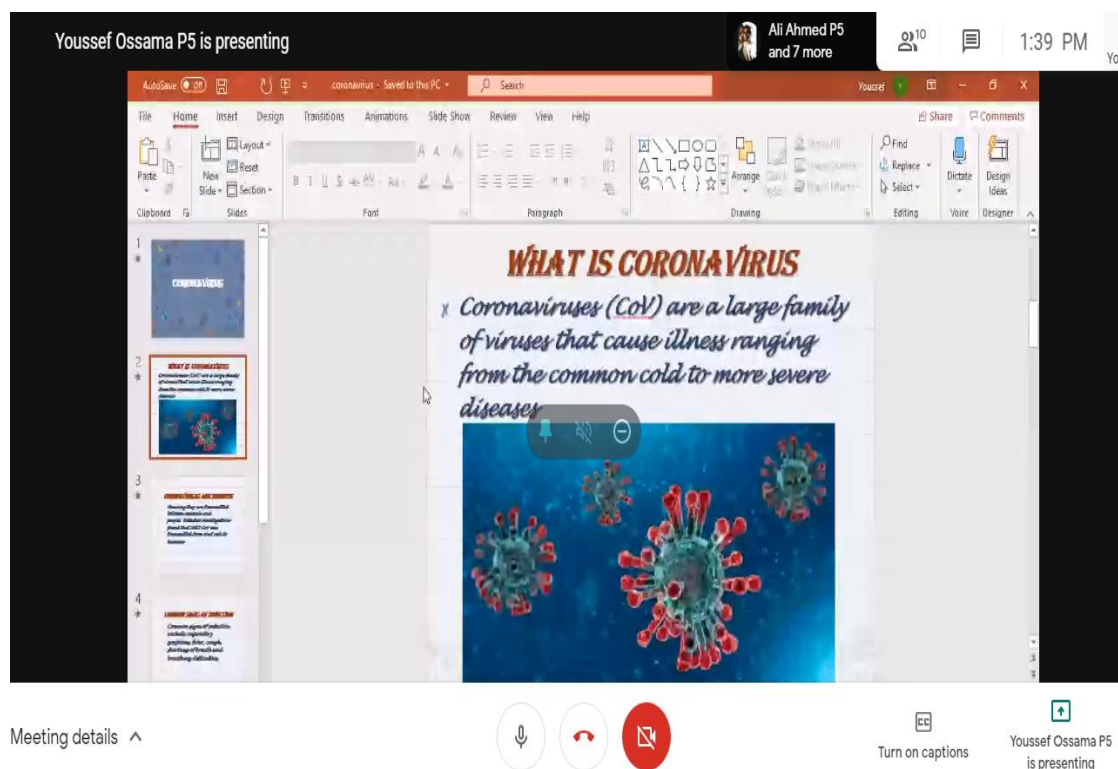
Youssef Ossama P5 is presenting

Ali Ahmed P5 and 7 more

10

1:39 PM

AutoSave Off coronavirus - Saved to this PC Search Youssef

File Home Insert Design Transitions Animations Slide Show Review View Help Share Comments

Paste Clipboard New Slide Layout Reset Section Slides Font Paragraph Arrange Drawing Find Replace Select Editing Dictate Voice Design Ideas Designer

1

CORONAVIRUS

2

3

4

WHAT IS CORONAVIRUS

Coronaviruses (CoV) are a large family of viruses that cause illness ranging from the common cold to more severe diseases

Meeting details

Turn on captions

Youssef Ossama P5 is presenting